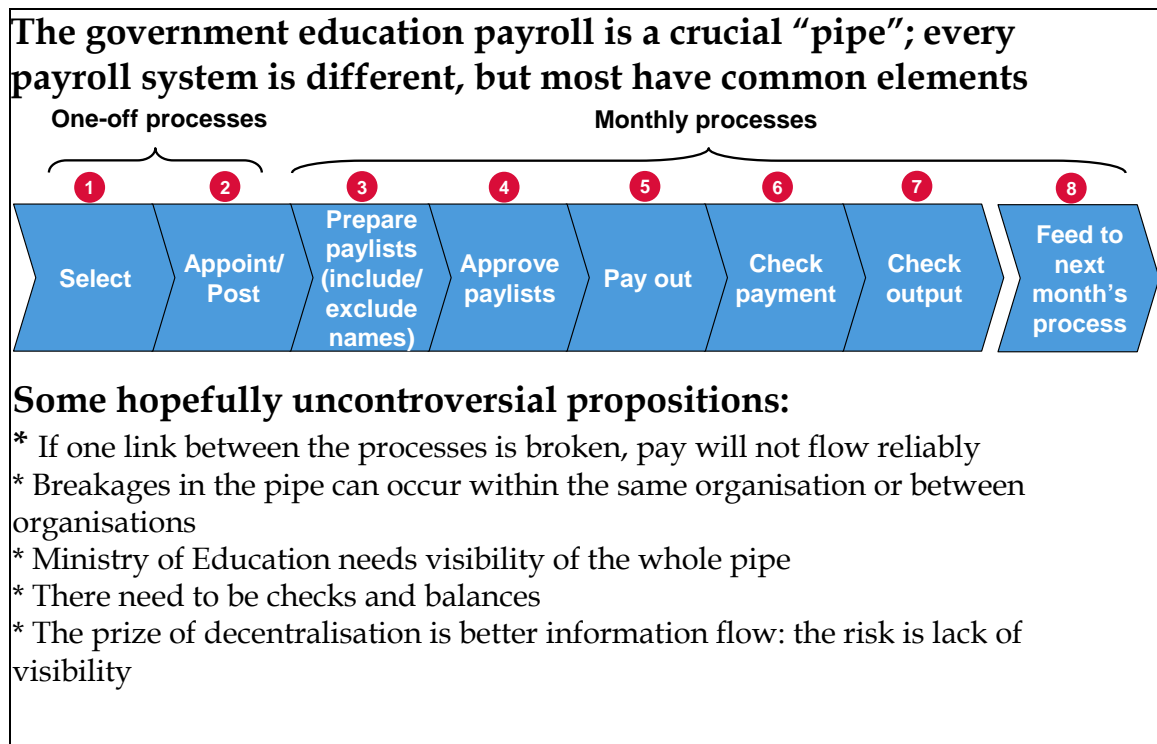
The government education payroll is a crucial “pipe”; every payroll system is different, but most have common elements

One-off processes

Monthly processes

1 Select

2 Appoint/ Post

3 Prepare paylists (include/ exclude names)

4 Approve paylists

5 Pay out

6 Check payment

7 Check output

8 Feed to next month’s process

Some hopefully uncontroversial propositions:

* If one link between the processes is broken, pay will not flow reliably
* Breakages in the pipe can occur within the same organisation or between organisations
* Ministry of Education needs visibility of the whole pipe
* There need to be checks and balances
* The prize of decentralisation is better information flow: the risk is lack of visibility